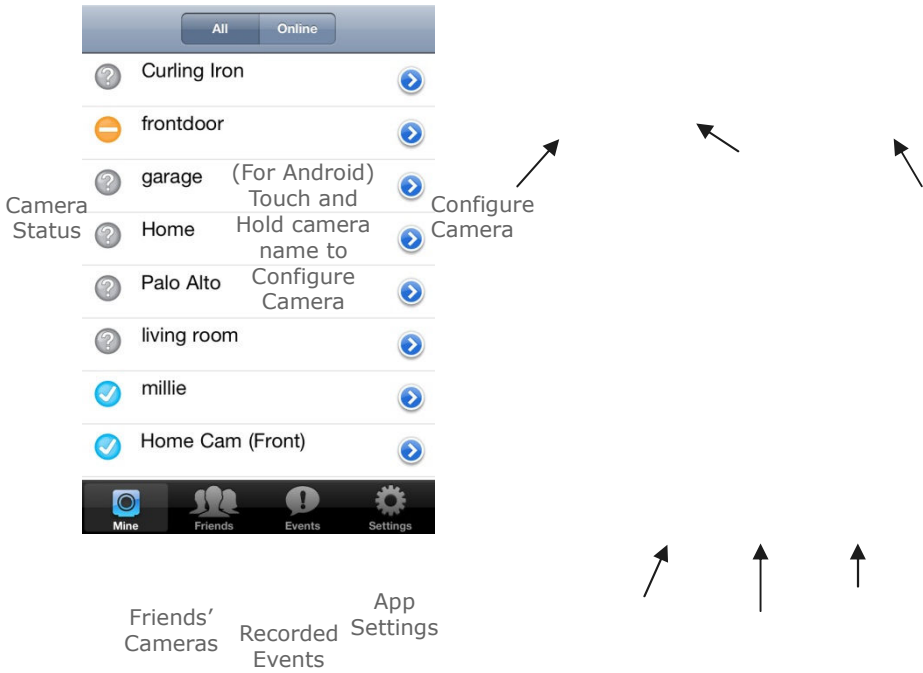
All Online

Curling Iron

frontdoor

garage

Home

Palo Alto

living room

millie

Home Cam (Front)

Mine Friends Events Settings

Camera Status

(For Android) Touch and Hold camera name to Configure Camera

Configure Camera

Friends' Cameras

Recorded Events

App Settings